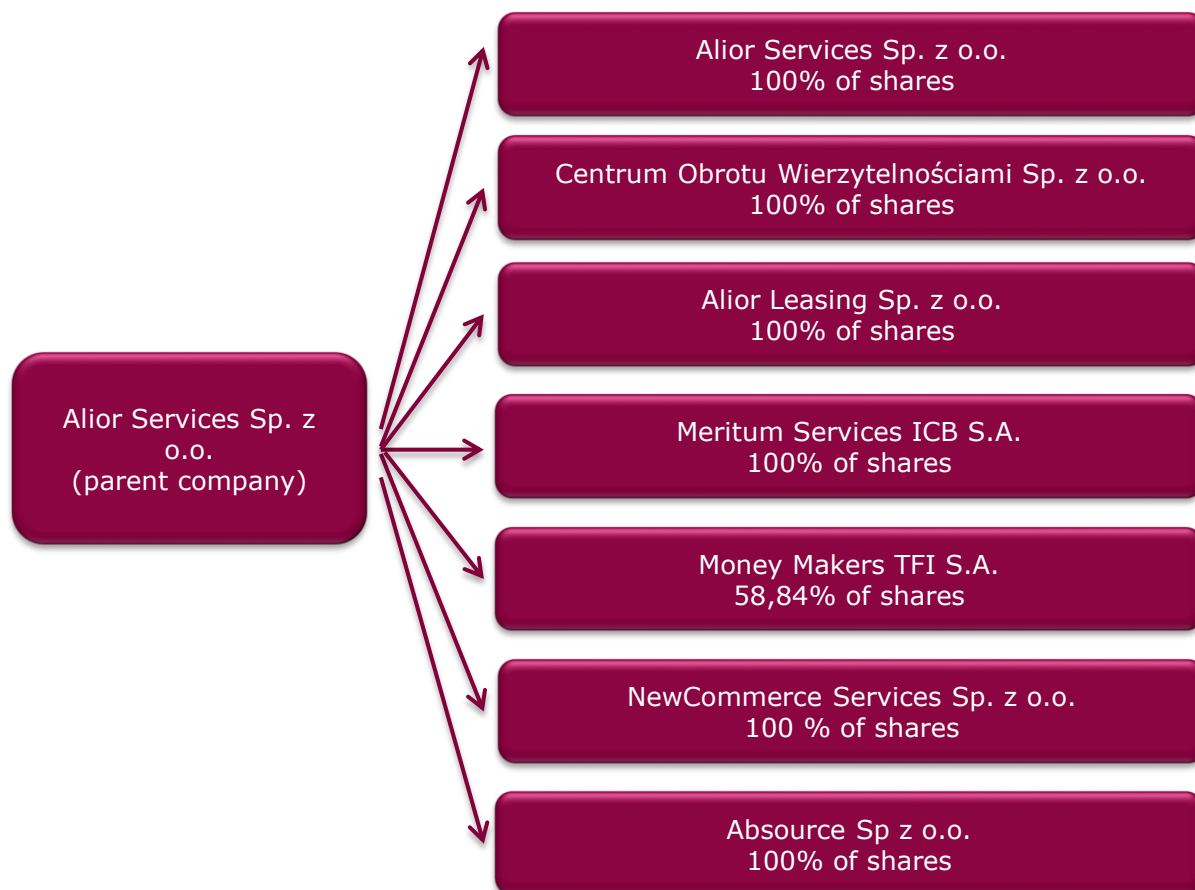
Alior Services Sp. z o.o.
(parent company)

Alior Services Sp. z o.o.
100% of shares

Centrum Obrotu Wierzytelnościami Sp. z o.o.
100% of shares

Alior Leasing Sp. z o.o.
100% of shares

Meritum Services ICB S.A.
100% of shares

Money Makers TFI S.A.
58,84% of shares

NewCommerce Services Sp. z o.o.
100 % of shares

Absource Sp z o.o.
100% of shares